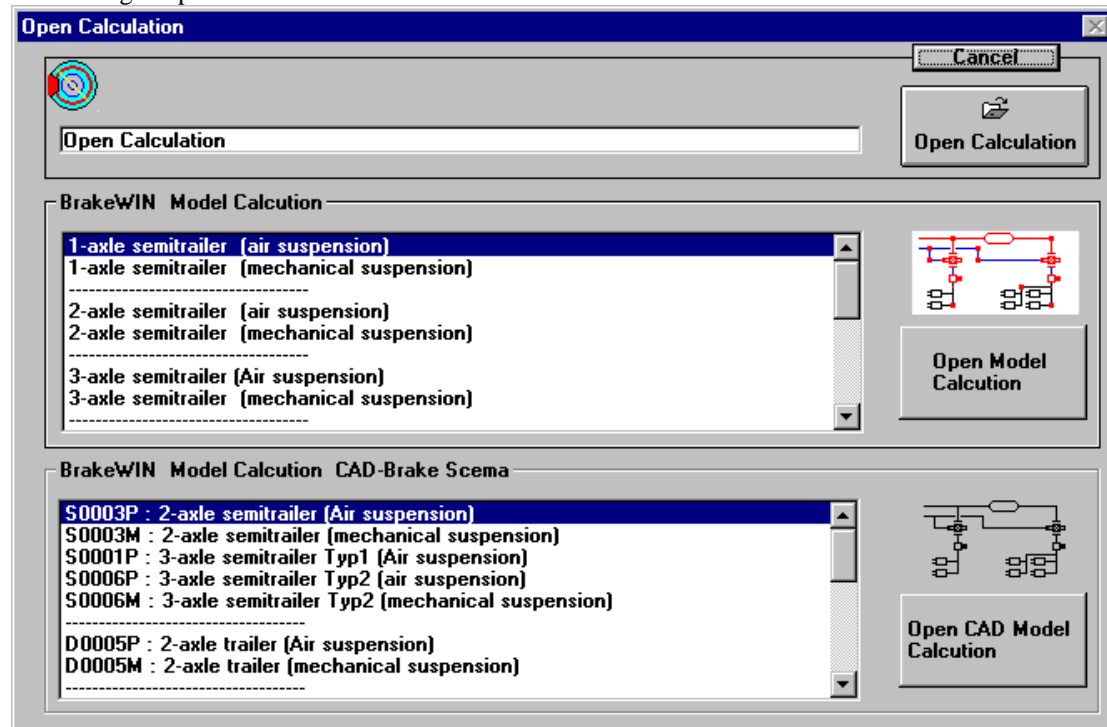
Open Calculation

Cancel

Open Calculation

Open Calculation

BrakeWIN Model Calcution

1-axle semitrailer (air suspension)
1-axle semitrailer (mechanical suspension)
------------------------------------
2-axle semitrailer (air suspension)
2-axle semitrailer (mechanical suspension)
------------------------------------
3-axle semitrailer (Air suspension)
3-axle semitrailer (mechanical suspension)
------------------------------------

Open Model Calculation

BrakeWIN Model Calcution CAD-Brake Scema

S0003P : 2-axle semitrailer (Air suspension)
S0003M : 2-axle semitrailer (mechanical suspension)
S0001P : 3-axle semitrailer Typ1 (Air suspension)
S0006P : 3-axle semitrailer Typ2 (air suspension)
S0006M : 3-axle semitrailer Typ2 (mechanical suspension)
------------------------------------
D0005P : 2-axle trailer (Air suspension)
D0005M : 2-axle trailer (mechanical suspension)
------------------------------------

Open CAD Model Calcution